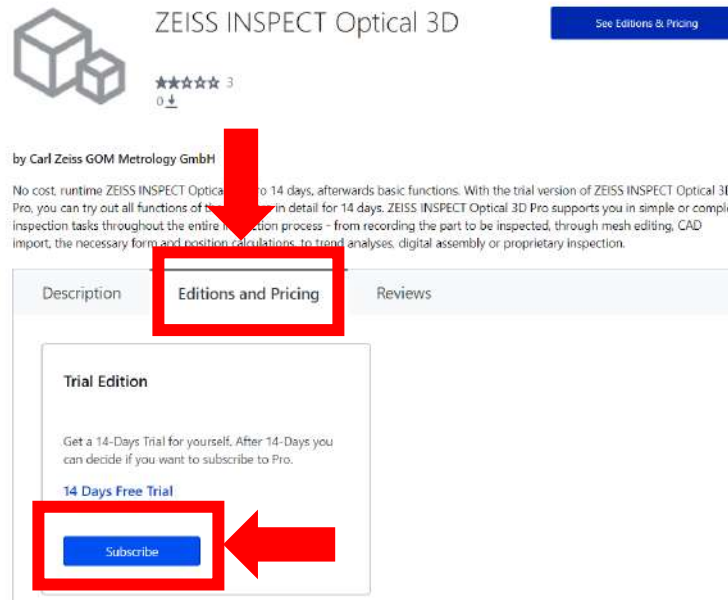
ZEISS INSPECT Optical 3D

See Editions & Pricing

3

0

by Carl Zeiss GOM Metrology GmbH

No cost, runtime ZEISS INSPECT Optica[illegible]o 14 days, afterwards basic functions. With the trial version of ZEISS INSPECT Optical 3D Pro, you can try out all functions of t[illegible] in detail for 14 days. ZEISS INSPECT Optical 3D Pro supports you in simple or compl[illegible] inspection tasks throughout the entire i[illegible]tion process - from recording the part to be inspected, through mesh editing, CAD import, the necessary form and position calculations, to trend analyses, digital assembly or proprietary inspection.

Description

Editions and Pricing

Reviews

Trial Edition

Get a 14-Days Trial for yourself. After 14-Days you can decide if you want to subscribe to Pro.

14 Days Free Trial

Subscribe